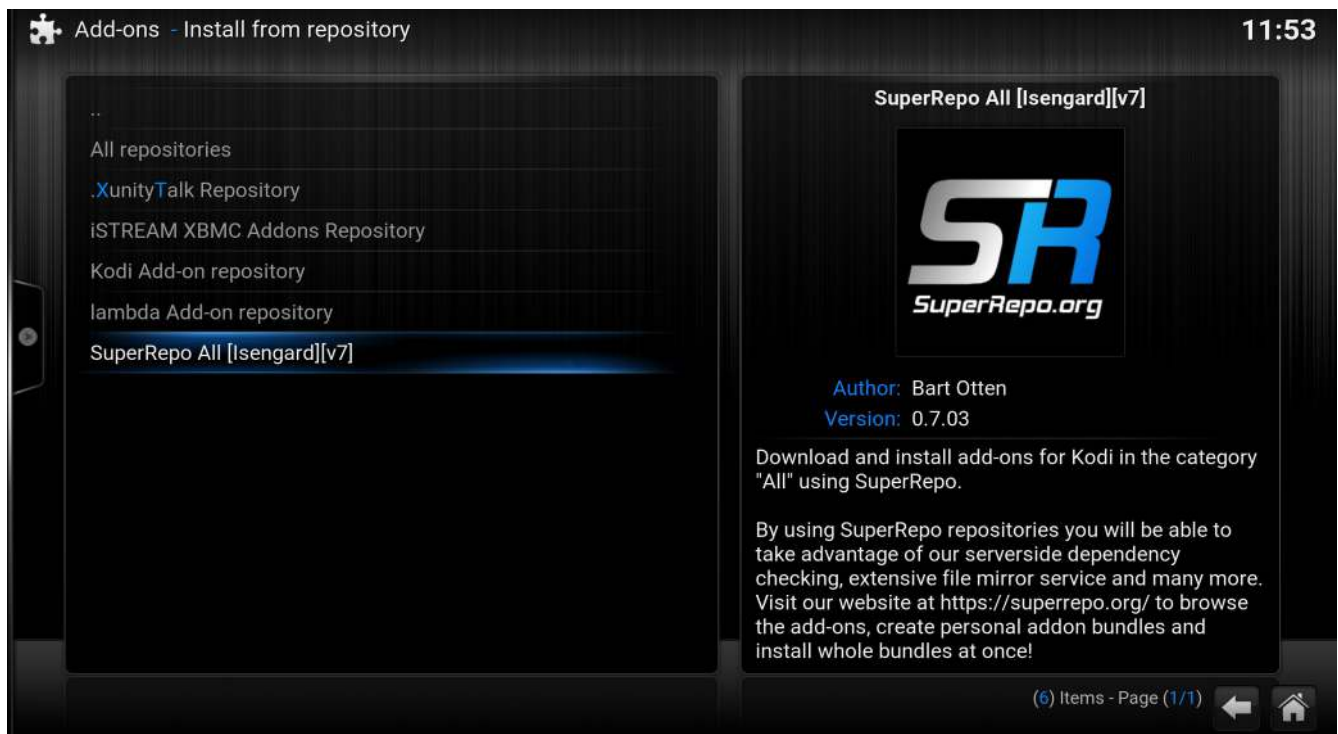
Add-ons - Install from repository

11:53

..

All repositories

.XunityTalk Repository

iSTREAM XBMC Addons Repository

Kodi Add-on repository

lambda Add-on repository

SuperRepo All [Isengard][v7]

SuperRepo All [Isengard][v7]

SR

SuperRepo.org

Author: Bart Otten

Version: 0.7.03

Download and install add-ons for Kodi in the category "All" using SuperRepo.

By using SuperRepo repositories you will be able to take advantage of our serverside dependency checking, extensive file mirror service and many more. Visit our website at https://superrepo.org/ to browse the add-ons, create personal addon bundles and install whole bundles at once!

(6) Items - Page (1/1)